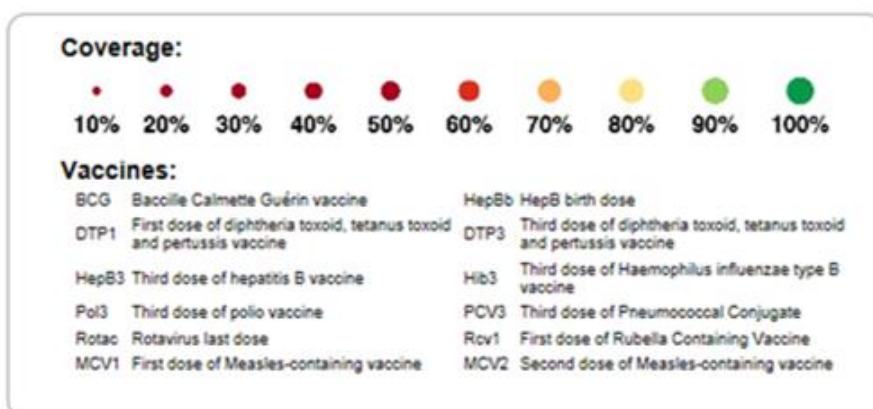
Coverage:

10% 20% 30% 40% 50% 60% 70% 80% 90% 100%

Vaccines:

BCG Baccille Calmette Guérin vaccine
DTP1 First dose of diphtheria toxoid, tetanus toxoid and pertussis vaccine
HepB3 Third dose of hepatitis B vaccine
Pol3 Third dose of polio vaccine
Rotac Rotavirus last dose
MCV1 First dose of Measles-containing vaccine

HepBb HepB birth dose
DTP3 Third dose of diphtheria toxoid, tetanus toxoid and pertussis vaccine
Hib3 Third dose of Haemophilus influenzae type B vaccine
PCV3 Third dose of Pneumococcal Conjugate
Rcv1 First dose of Rubella Containing Vaccine
MCV2 Second dose of Measles-containing vaccine